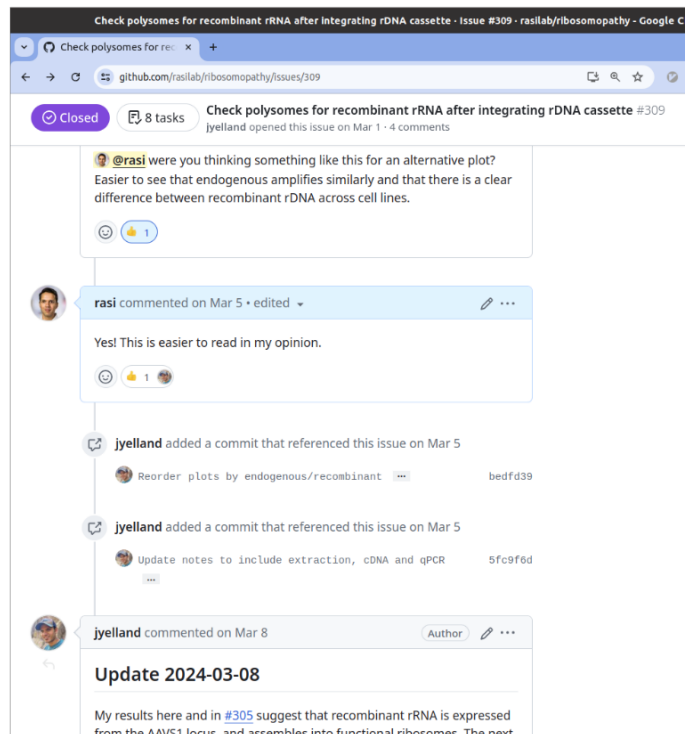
Check polysomes for recombinant rRNA after integrating rDNA cassette · Issue #309 · rasilab/ribosomopathy - Google C

Check polysomes for rec ×

+

github.com/rasilab/ribosomopathy/issues/309

Closed

8 tasks

Check polysomes for recombinant rRNA after integrating rDNA cassette #309

jyelland opened this issue on Mar 1 · 4 comments

@rasi were you thinking something like this for an alternative plot? Easier to see that endogenous amplifies similarly and that there is a clear difference between recombinant rDNA across cell lines.

👍 1

rasi commented on Mar 5 • edited

Yes! This is easier to read in my opinion.

👍 1

jyelland added a commit that referenced this issue on Mar 5

Reorder plots by endogenous/recombinant ··· bedfd39

jyelland added a commit that referenced this issue on Mar 5

Update notes to include extraction, cDNA and qPCR ··· 5fc9f6d

jyelland commented on Mar 8

Author

Update 2024-03-08

My results here and in #305 suggest that recombinant rRNA is expressed from the AAVS1 locus, and assembles into functional ribosomes. The next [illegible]